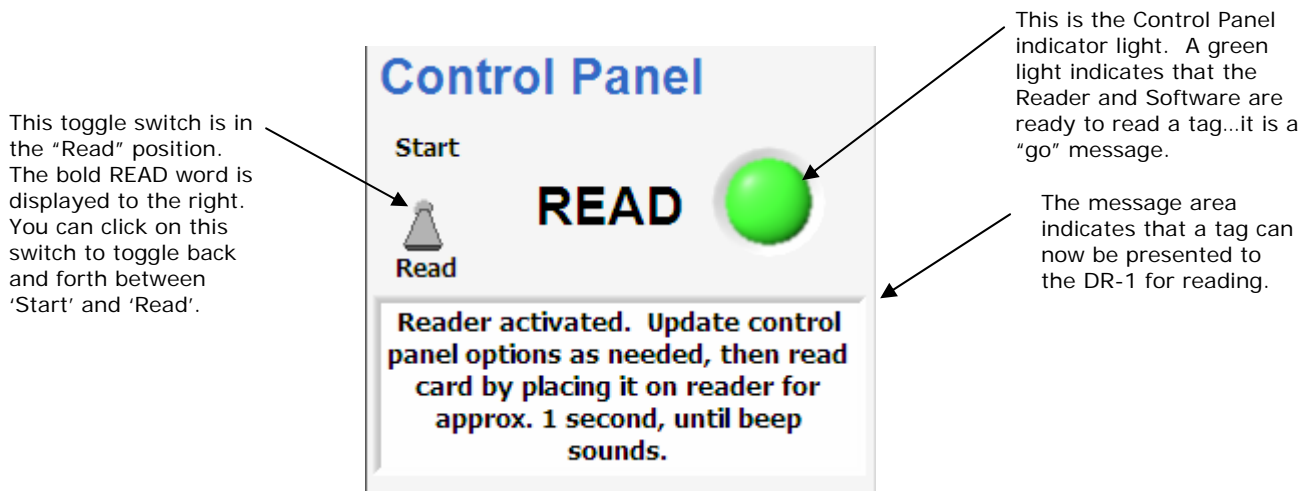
This toggle switch is in the "Read" position. The bold READ word is displayed to the right. You can click on this switch to toggle back and forth between 'Start' and 'Read'.

Control Panel

Start

Read

READ

This is the Control Panel indicator light. A green light indicates that the Reader and Software are ready to read a tag…it is a "go" message.

The message area indicates that a tag can now be presented to the DR-1 for reading.

Reader activated. Update control panel options as needed, then read card by placing it on reader for approx. 1 second, until beep sounds.